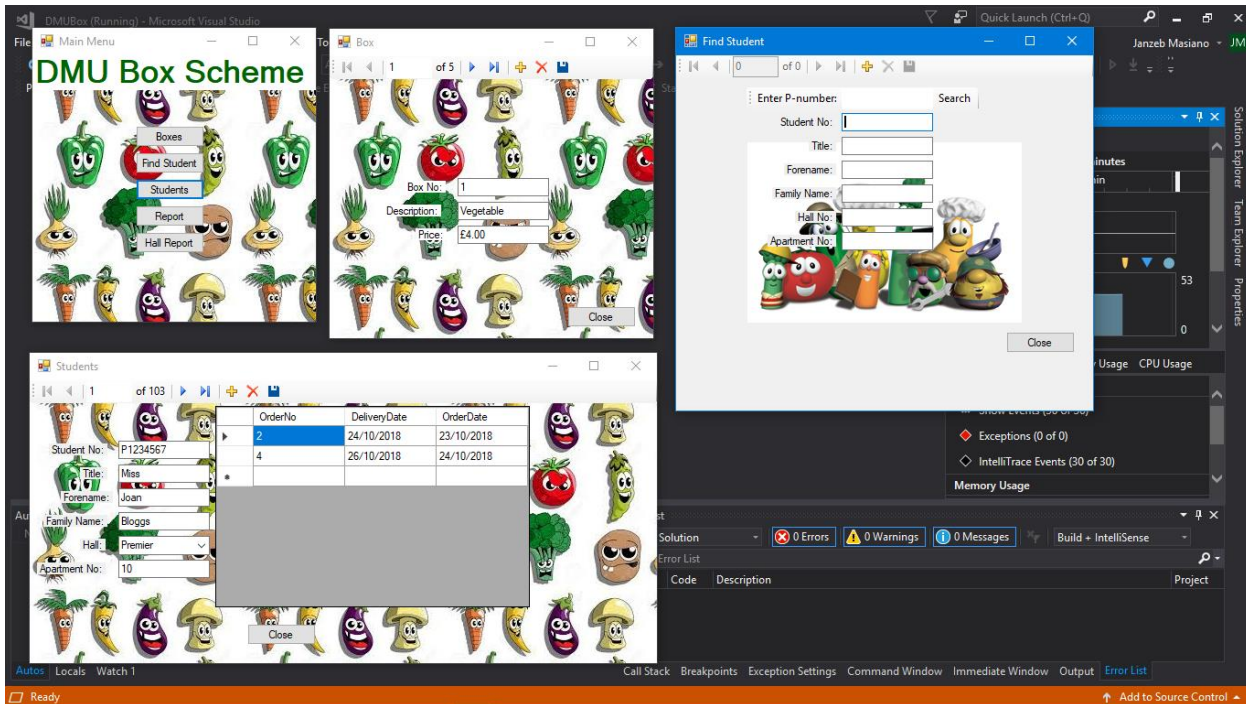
DMUBox (Running) - Microsoft Visual Studio
Quick Launch (Ctrl+Q)
Janzeb Masiano JM
File
Main Menu
DMU Box Scheme
Boxes
Find Student
Students
Report
Hall Report

Box
1 of 5
Box No: 1
Description: Vegetable
Price: £4.00
Close

Find Student
0 of 0
Enter P-number: Search
Student No:
Title:
Forename:
Family Name:
Hall No:
Apartment No:
Close

Students
1 of 103
Student No: P1234567
Title: Miss
Forename: Joan
Family Name: Bloggs
Hall: Premier
Apartment No: 10

| | OrderNo | DeliveryDate | OrderDate |
|---|---|---|---|
| ▶ | 2 | 24/10/2018 | 23/10/2018 |
| | 4 | 26/10/2018 | 24/10/2018 |
| * | | | |

Close

inutes
nin
53
0
Usage CPU Usage
Exceptions (0 of 0)
IntelliTrace Events (30 of 30)
Memory Usage
Solution Explorer Team Explorer Properties

Solution
0 Errors
0 Warnings
0 Messages
Build + IntelliSense
Error List
Code Description Project

Autos Locals Watch 1
Call Stack Breakpoints Exception Settings Command Window Immediate Window Output Error List
Ready
Add to Source Control